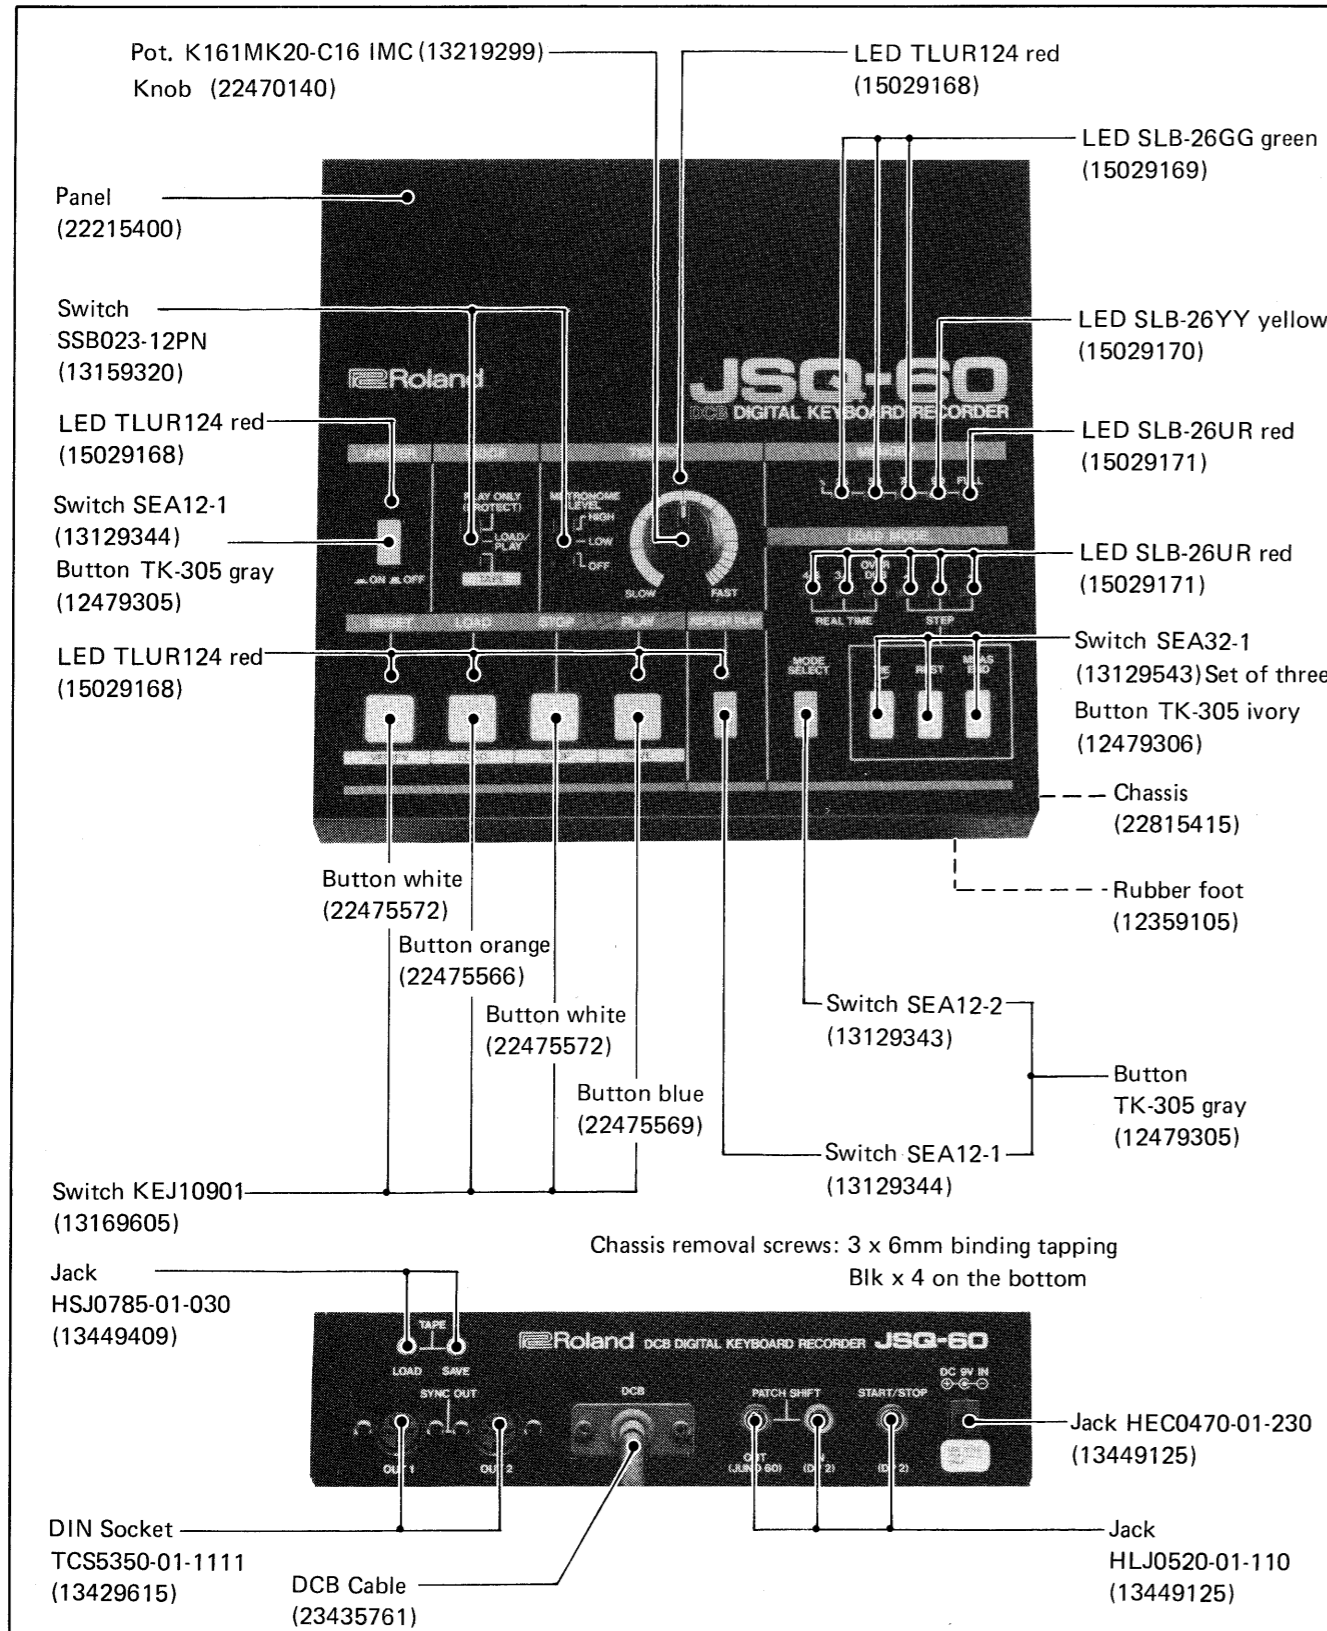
Pot. K161MK20-C16 IMC (13219299)
Knob (22470140)

LED TLUR124 red
(15029168)

LED SLB-26GG green
(15029169)

Panel
(22215400)

Switch
SSB023-12PN
(13159320)

LED SLB-26YY yellow
(15029170)

Roland

JSQ-60
DCB DIGITAL KEYBOARD RECORDER

LED TLUR124 red
(15029168)

LED SLB-26UR red
(15029171)

Switch SEA12-1
(13129344)
Button TK-305 gray
(12479305)

PLAY ONLY (PROTECT)
LOAD/PLAY
METRONOME LEVEL
HIGH
LOW
OFF
SLOW
FAST
ON OFF

LOAD MODE
REAL TIME
STEP

LED SLB-26UR red
(15029171)

LED TLUR124 red
(15029168)

MODE SELECT

Switch SEA32-1
(13129543) Set of three
Button TK-305 ivory
(12479306)

REST

Chassis
(22815415)

Rubber foot
(12359105)

Button white
(22475572)

Button orange
(22475566)

Button white
(22475572)

Button blue
(22475569)

Switch SEA12-2
(13129343)

Button
TK-305 gray
(12479305)

Switch SEA12-1
(13129344)

Switch KEJ10901
(13169605)

Chassis removal screws: 3 x 6mm binding tapping
Blk x 4 on the bottom

Jack
HSJ0785-01-030
(13449409)

TAPE
LOAD
SAVE
Roland DCB DIGITAL KEYBOARD RECORDER JSQ-60
SYNC OUT
OUT 1
OUT 2
DCB
PATCH SHIFT
OUT (JUNO 60)
START/STOP
DC 9V IN

Jack HEC0470-01-230
(13449125)

DIN Socket
TCS5350-01-1111
(13429615)

DCB Cable
(23435761)

Jack
HLJ0520-01-110
(13449125)